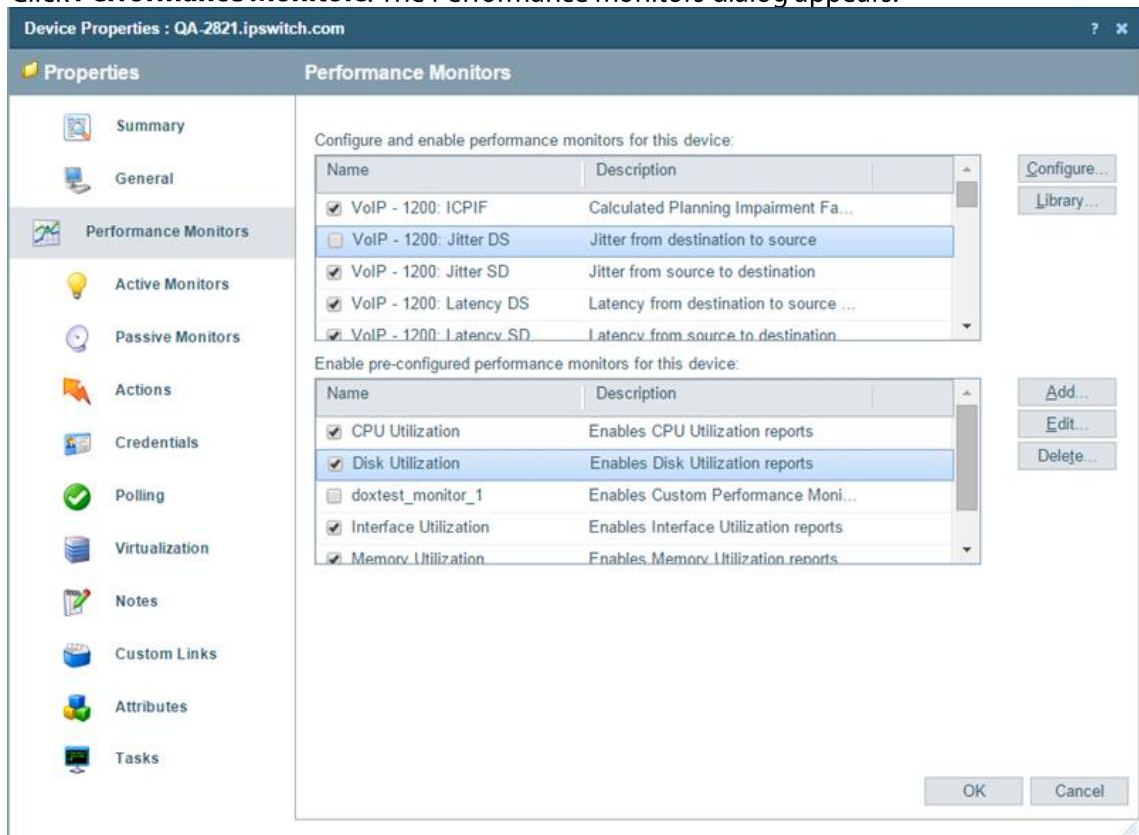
Click Performance Monitors. The Performance Monitors dialog appears.

Device Properties : QA-2821.ipswitch.com

? ✕

Properties

Performance Monitors

Summary

General

Performance Monitors

Active Monitors

Passive Monitors

Actions

Credentials

Polling

Virtualization

Notes

Custom Links

Attributes

Tasks

Configure and enable performance monitors for this device:

| Name | Description |
|---|---|
| VoIP - 1200: ICPIF | Calculated Planning Impairment Fa... |
| VoIP - 1200: Jitter DS | Jitter from destination to source |
| VoIP - 1200: Jitter SD | Jitter from source to destination |
| VoIP - 1200: Latency DS | Latency from destination to source ... |
| VoIP - 1200: Latency SD | Latency from source to destination |

Configure...

Library...

Enable pre-configured performance monitors for this device:

| Name | Description |
|---|---|
| CPU Utilization | Enables CPU Utilization reports |
| Disk Utilization | Enables Disk Utilization reports |
| doxtest_monitor_1 | Enables Custom Performance Moni... |
| Interface Utilization | Enables Interface Utilization reports |
| Memory Utilization | Enables Memory Utilization reports |

Add...

Edit...

Delete...

OK

Cancel